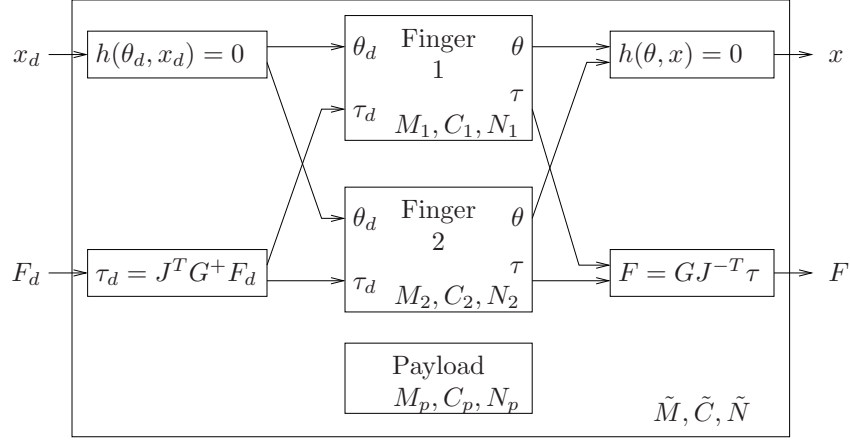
$x_d$

$h(\theta_d, x_d) = 0$

$\theta_d$ Finger 1 $\theta$

$\tau_d$ $\tau$

$M_1, C_1, N_1$

$h(\theta, x) = 0$

$x$

$\theta_d$ Finger 2 $\theta$

$\tau_d$ $\tau$

$M_2, C_2, N_2$

$F_d$

$\tau_d = J^T G^+ F_d$

$F = GJ^{-T}\tau$

$F$

Payload

$M_p, C_p, N_p$

$\tilde{M}, \tilde{C}, \tilde{N}$